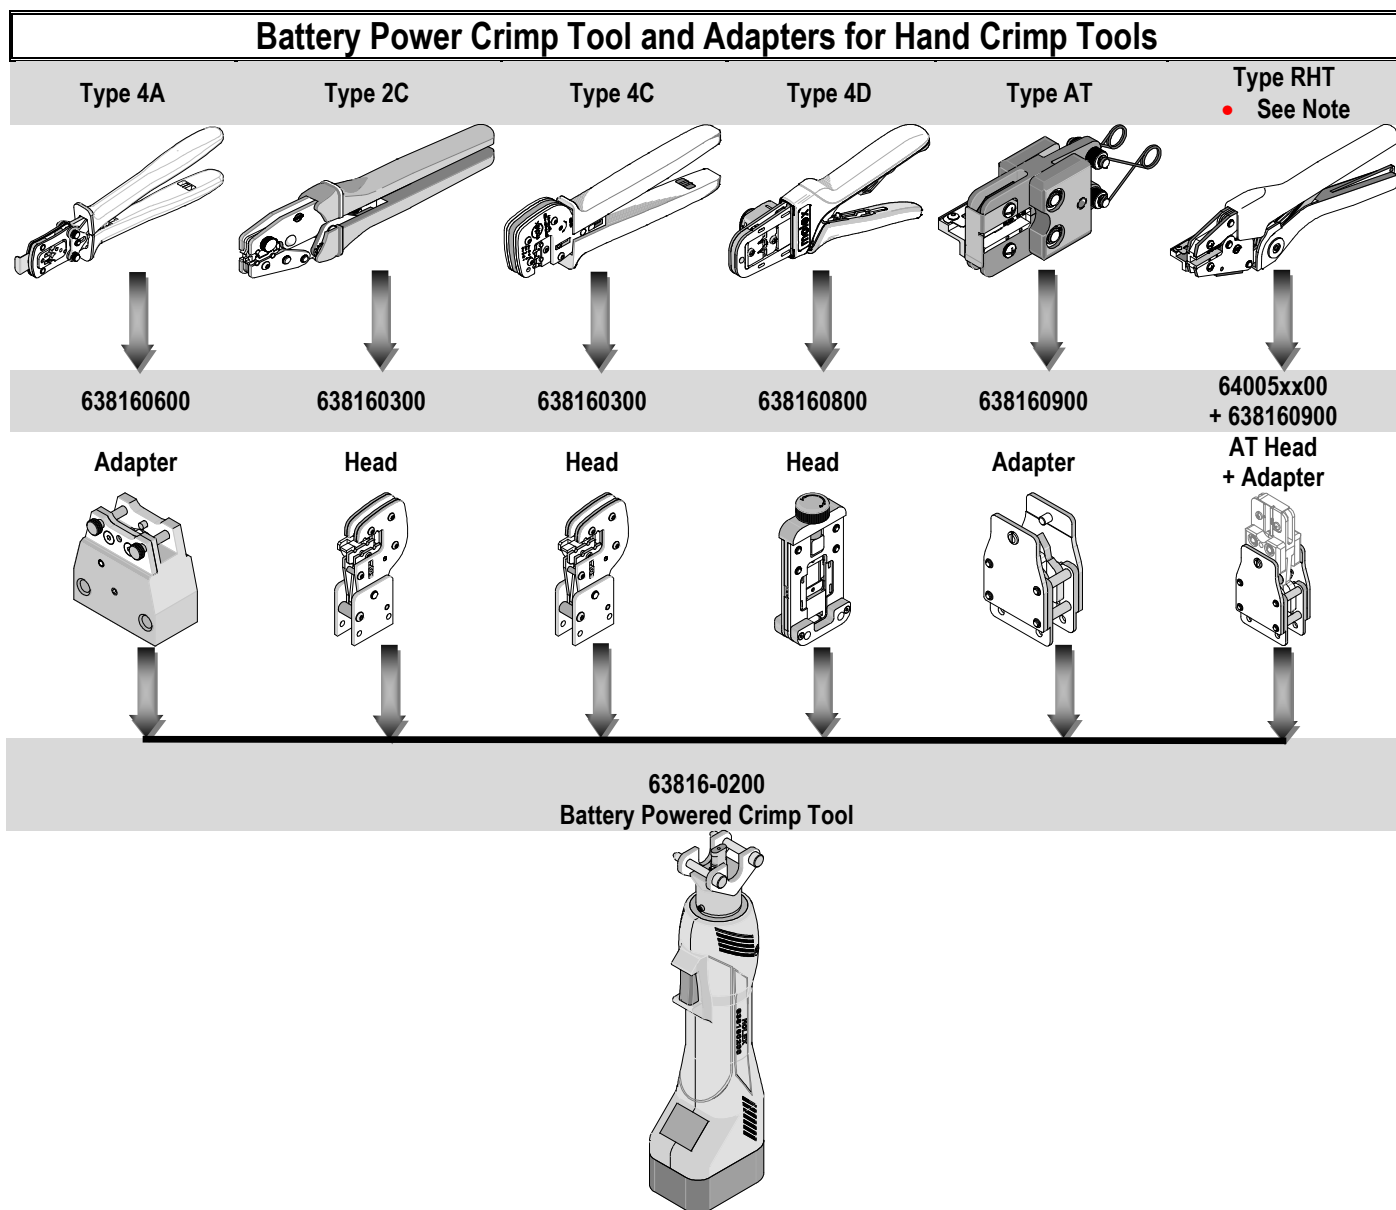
Battery Power Crimp Tool and Adapters for Hand Crimp Tools

| Type 4A | Type 2C | Type 4C | Type 4D | Type AT | Type RHT • See Note |
|---|---|---|---|---|---|
| 638160600 | 638160300 | 638160300 | 638160800 | 638160900 | 64005xx00 + 638160900 |
| Adapter | Head | Head | Head | Adapter | AT Head + Adapter |

63816-0200
Battery Powered Crimp Tool